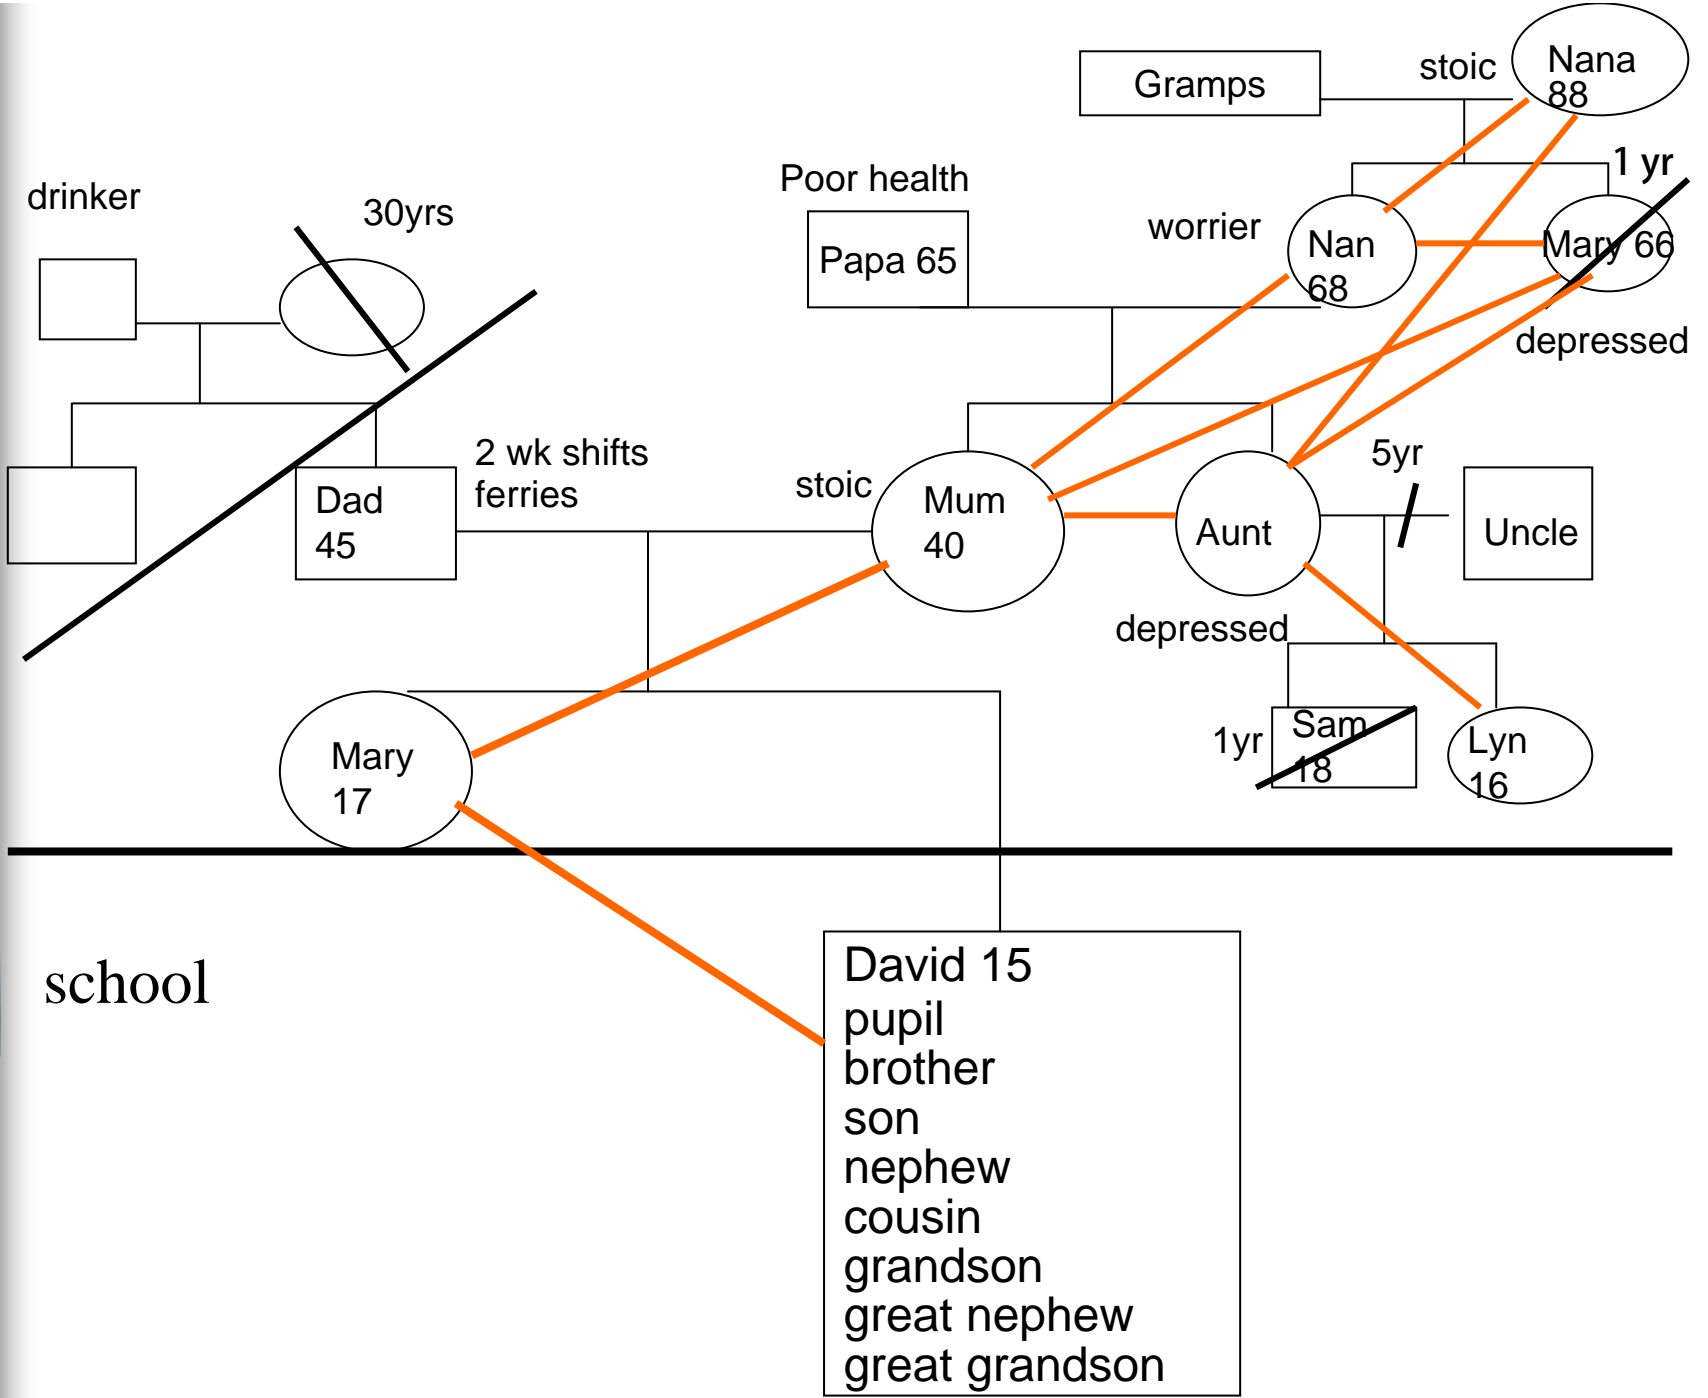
Gramps

stoic

Nana 88

1 yr

drinker

30yrs

Poor health

Papa 65

worrier

Nan 68

Mary 66

depressed

2 wk shifts ferries

stoic

Dad 45

Mum 40

Aunt

5yr

Uncle

depressed

Mary 17

1yr

Sam 18

Lyn 16

school

David 15
pupil
brother
son
nephew
cousin
grandson
great nephew
great grandson